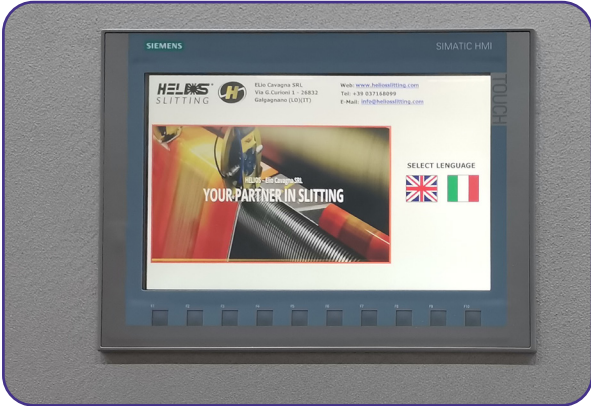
SIEMENS

SIMATIC HMI

TOUCH

HELIOS
SLITTING

Elio Cavagna SRL
Via G.Curioni 1 - 26832
Galgagnano (LO)(IT)

Web: www.heliosslitting.com
Tel: +39 037168099
E-Mail: info@heliosslitting.com

HELIOS - Elio Cavagna SRL
YOUR PARTNER IN SLITTING

SELECT LENGUAGE

F1 F2 F3 F4 F5 F6 F7 F8 F9 F10